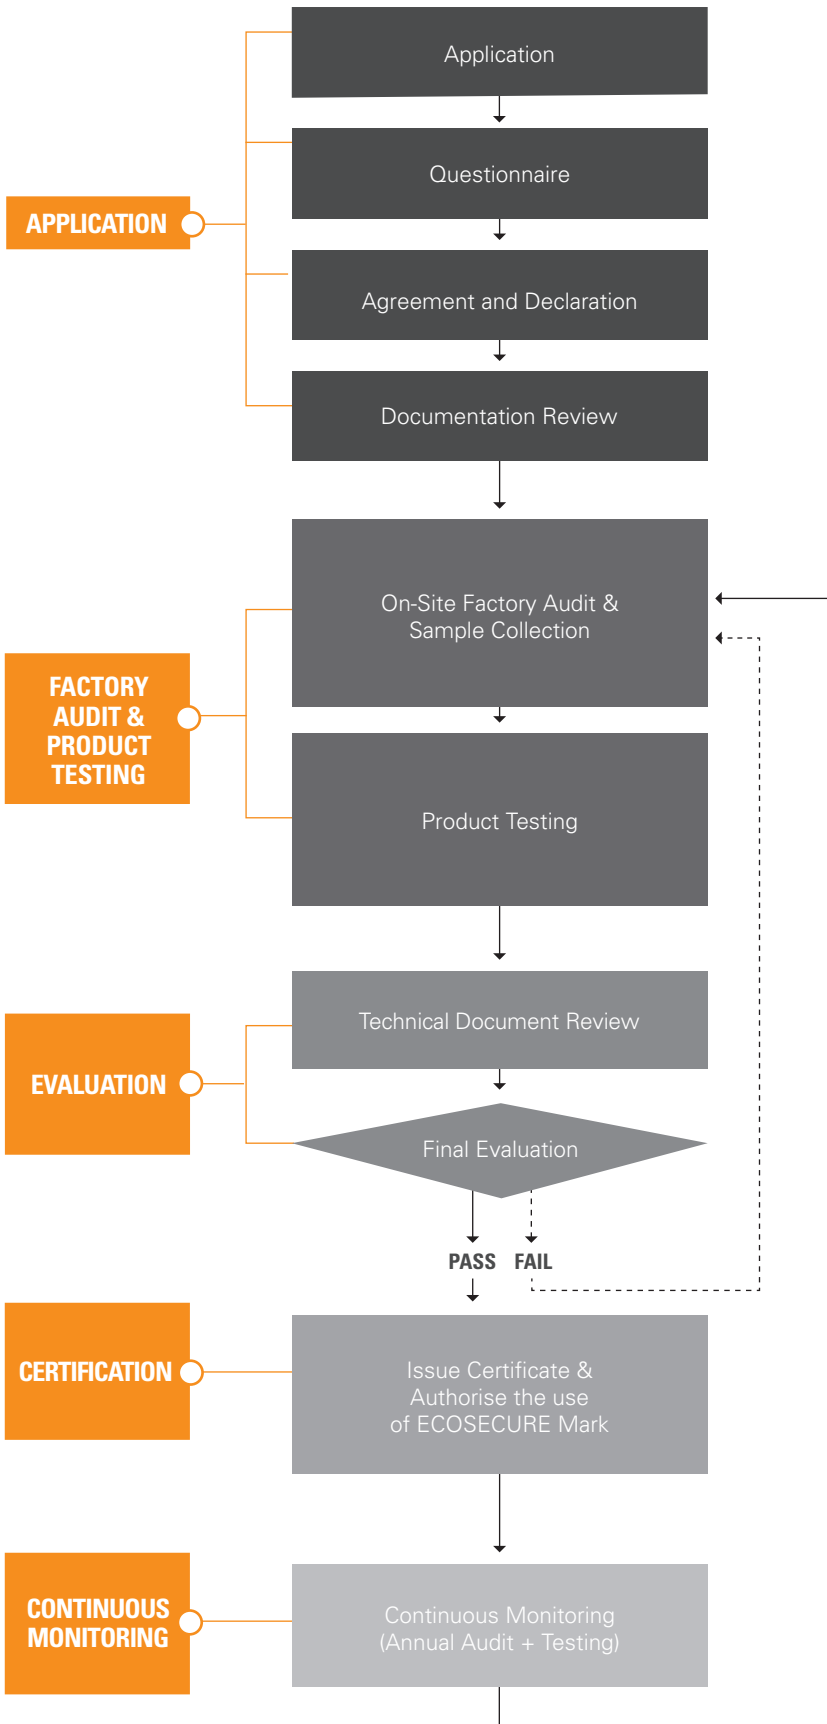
APPLICATION

Application

Questionnaire

Agreement and Declaration

Documentation Review

FACTORY AUDIT & PRODUCT TESTING

On-Site Factory Audit & Sample Collection

Product Testing

EVALUATION

Technical Document Review

Final Evaluation

PASS FAIL

CERTIFICATION

Issue Certificate & Authorise the use of ECOSECURE Mark

CONTINUOUS MONITORING

Continuous Monitoring (Annual Audit + Testing)